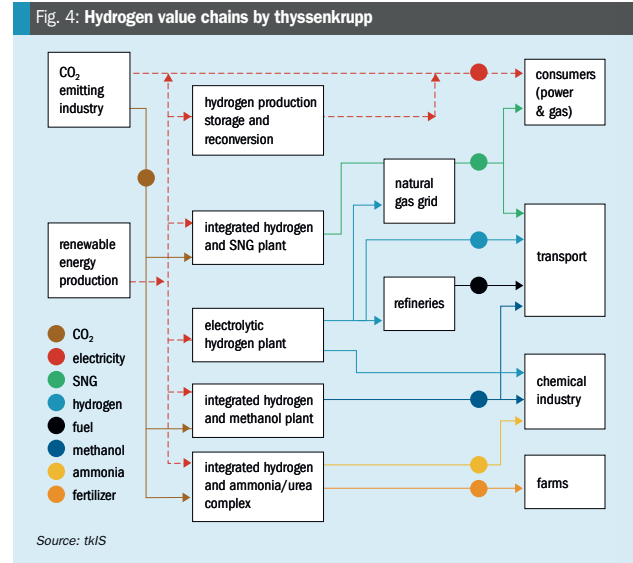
Fig. 4: **Hydrogen value chains by thyssenkrupp**

$CO_2$ emitting industry

hydrogen production storage and reconversion

consumers (power & gas)

natural gas grid

integrated hydrogen and SNG plant

renewable energy production

transport

refineries

electrolytic hydrogen plant

chemical industry

integrated hydrogen and methanol plant

integrated hydrogen and ammonia/urea complex

farms

$CO_2$
electricity
SNG
hydrogen
fuel
methanol
ammonia
fertilizer

Source: tkIS